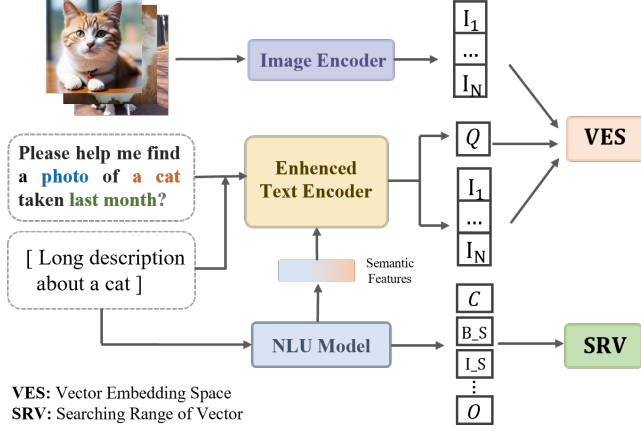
Image Encoder

$I_1$
...
$I_N$

Please help me find a photo of a cat taken last month?

Enhenced Text Encoder

$Q$

$I_1$
...
$I_N$

VES

[ Long description about a cat ]

Semantic Features

NLU Model

$C$
B_S
I_S
⋮
$O$

SRV

VES: Vector Embedding Space
SRV: Searching Range of Vector